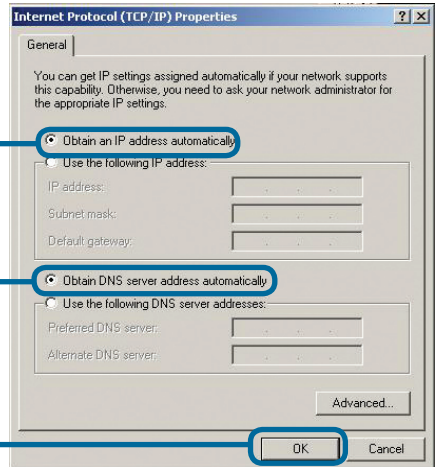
Internet Protocol (TCP/IP) Properties ? X

General

You can get IP settings assigned automatically if your network supports this capability. Otherwise, you need to ask your network administrator for the appropriate IP settings.

Obtain an IP address automatically

Use the following IP address:

IP address:

Subnet mask:

Default gateway:

Obtain DNS server address automatically

Use the following DNS server addresses:

Preferred DNS server:

Alternate DNS server:

Advanced...

OK

Cancel